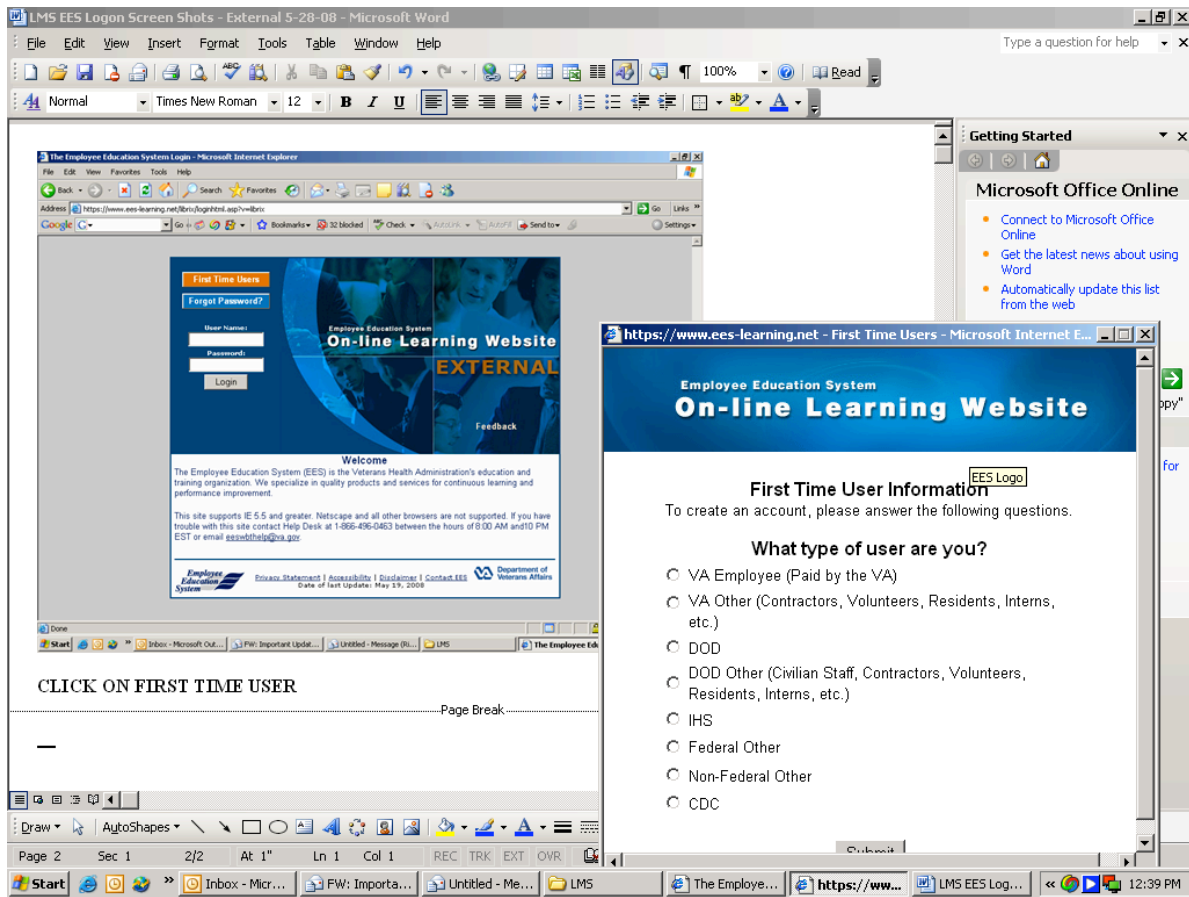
LMS EES Logon Screen Shots - External 5-28-08 - Microsoft Word

File Edit View Insert Format Tools Table Window Help

Type a question for help

100% Read

Normal Times New Roman 12

Getting Started

Microsoft Office Online

Connect to Microsoft Office Online

Get the latest news about using Word

Automatically update this list from the web

The Employee Education System Login - Microsoft Internet Explorer

File Edit View Favorites Tools Help

Back Search Favorites

Address https://www.ees-learning.net/librix/loginhtml.asp?v=librix Go Links

Google G Go Bookmarks 32 blocked Check AutoLink AutoFill Send to Settings

First Time Users

Forgot Password?

User Name:

Password:

Login

Employee Education System

On-line Learning Website

EXTERNAL

Feedback

Welcome

The Employee Education System (EES) is the Veterans Health Administration's education and training organization. We specialize in quality products and services for continuous learning and performance improvement.

This site supports IE 5.5 and greater. Netscape and all other browsers are not supported. If you have trouble with this site contact Help Desk at 1-866-496-0463 between the hours of 8:00 AM and10 PM EST or email eeswbthelp@va.gov.

Employee Education System

Privacy Statement | Accessibility | Disclaimer | Contact EES

Date of last Update: May 19, 2008

Department of Veterans Affairs

Done

Start Inbox - Microsoft Out... FW: Important Updat... Untitled - Message (Ri... LMS The Employee Edu

CLICK ON FIRST TIME USER

Page Break

https://www.ees-learning.net - First Time Users - Microsoft Internet E...

Employee Education System

On-line Learning Website

EES Logo

First Time User Information

To create an account, please answer the following questions.

What type of user are you?

VA Employee (Paid by the VA)

VA Other (Contractors, Volunteers, Residents, Interns, etc.)

DOD

DOD Other (Civilian Staff, Contractors, Volunteers, Residents, Interns, etc.)

IHS

Federal Other

Non-Federal Other

CDC

Submit

ppy"

for

Draw AutoShapes

Page 2 Sec 1 2/2 At 1" Ln 1 Col 1 REC TRK EXT OVR

Start Inbox - Micr... FW: Importa... Untitled - Me... LMS The Employe... https://ww... LMS EES Log... 12:39 PM